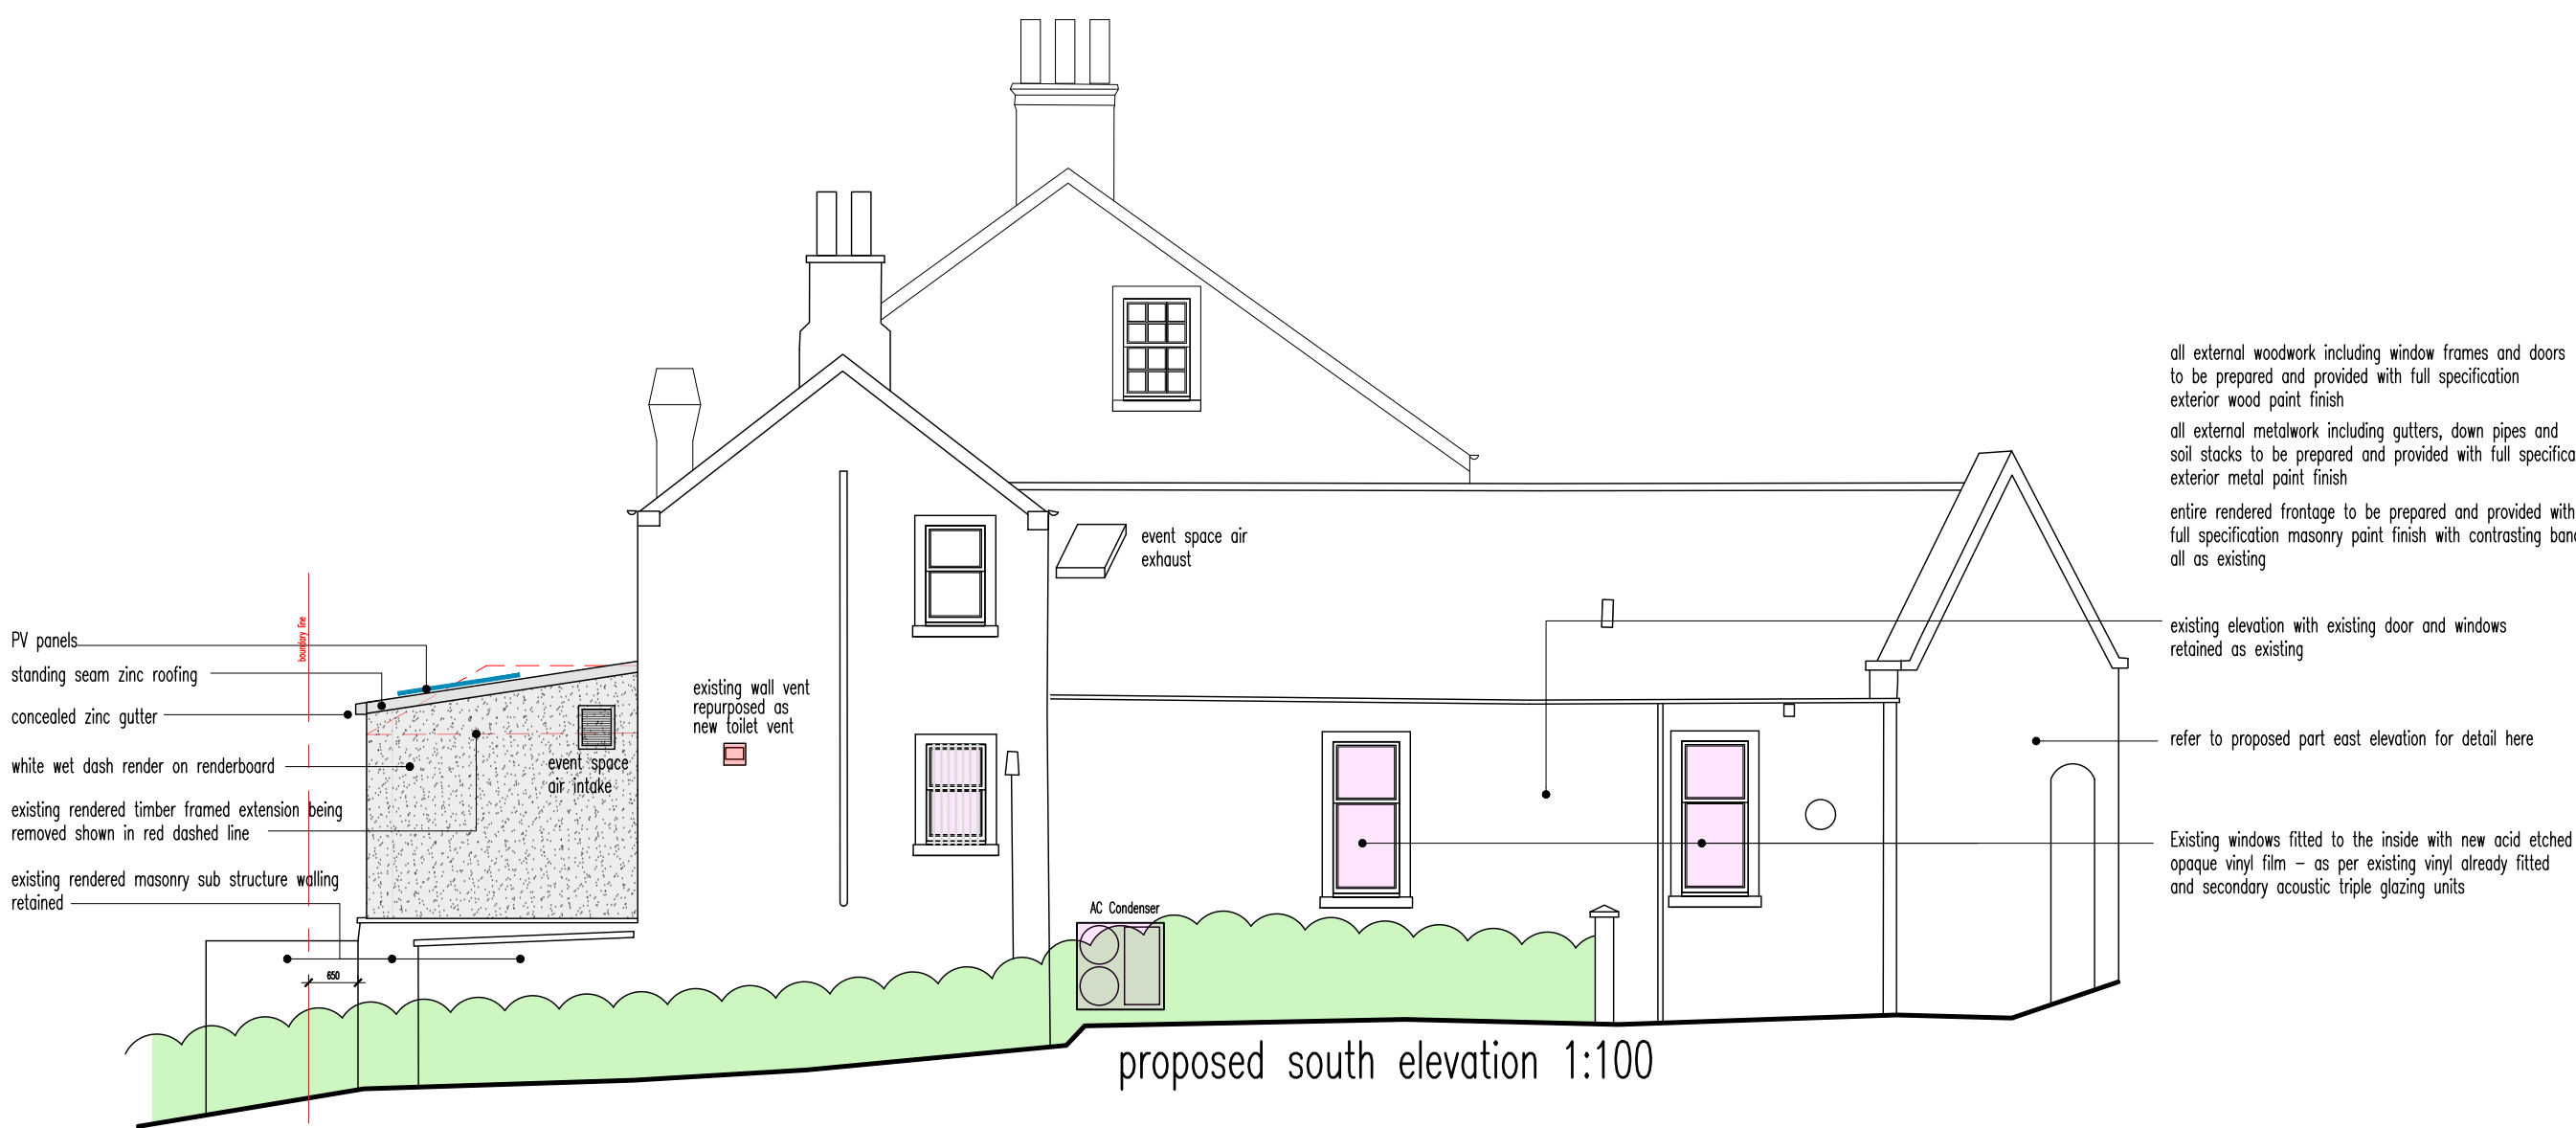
all external woodwork including window frames and doors to be prepared and provided with full specification exterior wood paint finish

all external metalwork including gutters, down pipes and soil stacks to be prepared and provided with full specifica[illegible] exterior metal paint finish

entire rendered frontage to be prepared and provided with full specification masonry paint finish with contrasting ban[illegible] all as existing

event space air exhaust

boundary line

PV panels

standing seam zinc roofing

concealed zinc gutter

white wet dash render on renderboard

existing rendered timber framed extension being removed shown in red dashed line

existing rendered masonry sub structure walling retained

650

event space air intake

existing wall vent repurposed as new toilet vent

existing elevation with existing door and windows retained as existing

refer to proposed part east elevation for detail here

Existing windows fitted to the inside with new acid etched opaque vinyl film – as per existing vinyl already fitted and secondary acoustic triple glazing units

AC Condenser

proposed south elevation 1:100